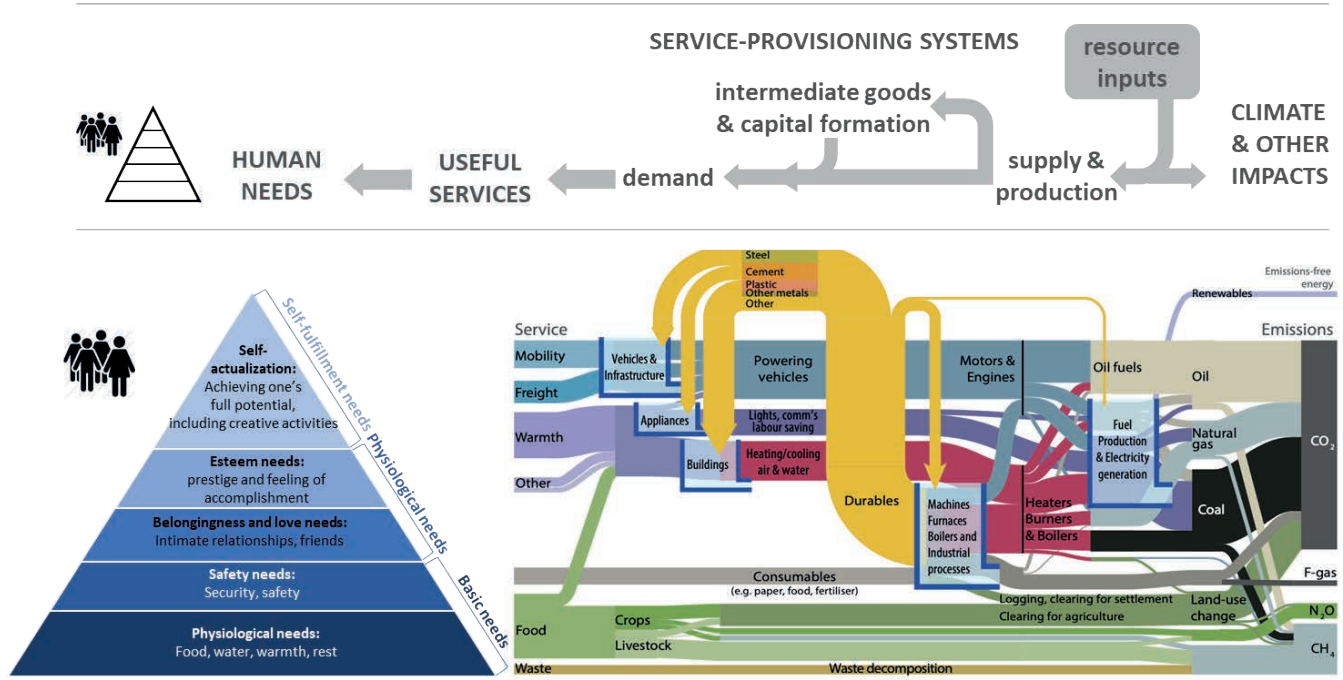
SERVICE-PROVISIONING SYSTEMS

resource inputs

intermediate goods & capital formation

HUMAN NEEDS

USEFUL SERVICES

demand

supply & production

CLIMATE & OTHER IMPACTS

Self-actualization: Achieving one's full potential, including creative activities

Esteem needs: prestige and feeling of accomplishment

Belongingness and love needs: Intimate relationships, friends

Safety needs: Security, safety

Physiological needs: Food, water, warmth, rest

Self-fulfillment needs

Physiological needs

Basic needs

Steel
Cement
Plastic
Other metals
Other

Emissions-free energy

Renewables

Service

Emissions

Mobility

Freight

Warmth

Other

Vehicles & Infrastructure

Powering vehicles

Motors & Engines

Oil fuels

Oil

Appliances

Lights, comm's labour saving

Buildings

Heating/cooling air & water

Fuel Production & Electricity generation

Natural gas

$CO_2$

Durables

Machines Furnaces Boilers and Industrial processes

Heaters Burners & Boilers

Coal

Consumables (e.g. paper, food, fertiliser)

F-gas

Logging, clearing for settlement

Clearing for agriculture

Land-use change

$N_2O$

Food

Crops

Livestock

$CH_4$

Waste

Waste decomposition